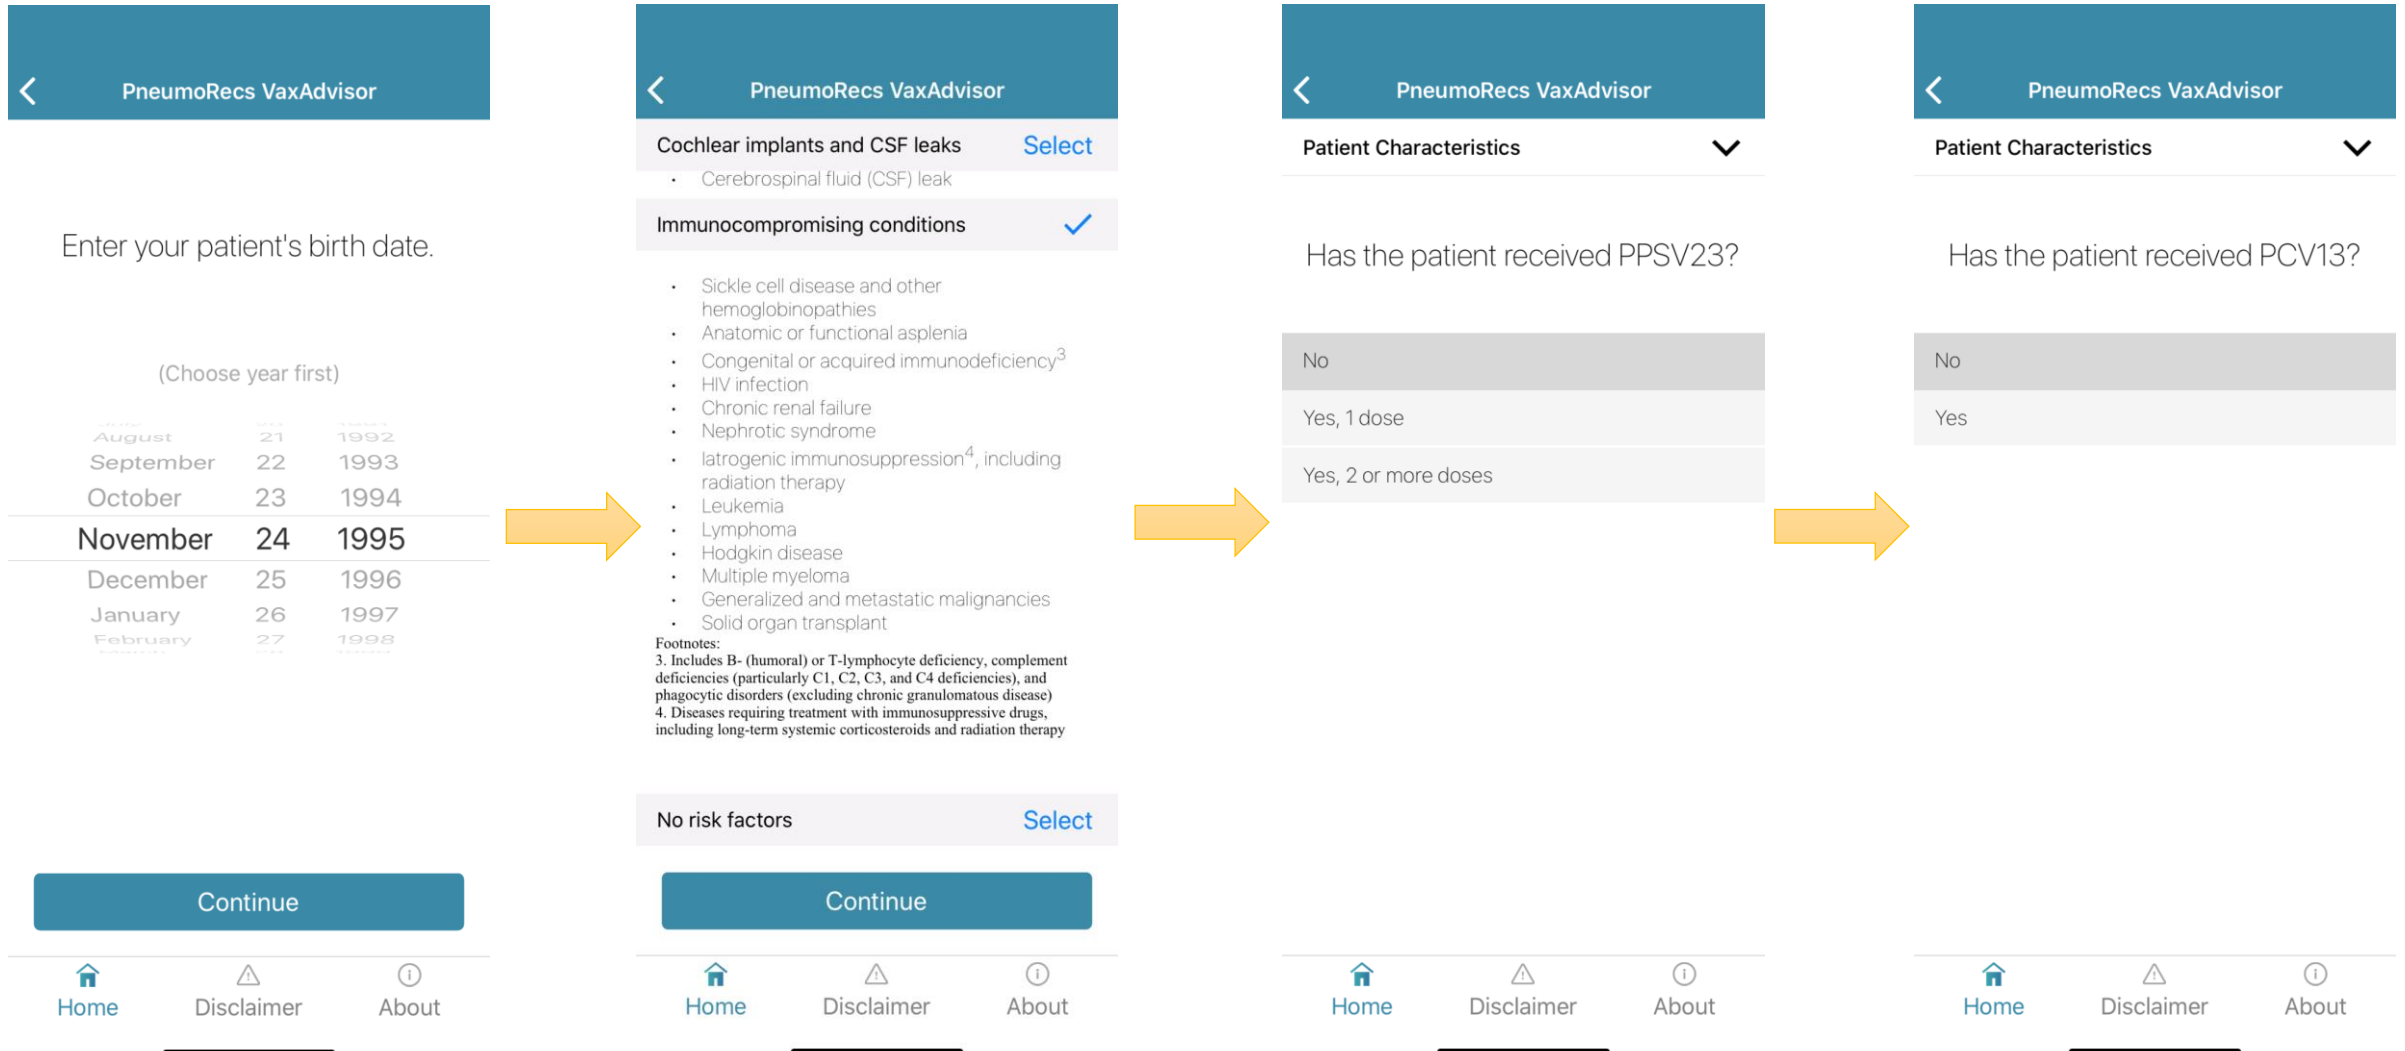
PneumoRecs VaxAdvisor

Enter your patient's birth date.

(Choose year first)

| August | 21 | 1992 |
|---|---|---|
| September | 22 | 1993 |
| October | 23 | 1994 |
| November | 24 | 1995 |
| December | 25 | 1996 |
| January | 26 | 1997 |
| February | 27 | 1998 |

Continue

Home Disclaimer About

PneumoRecs VaxAdvisor

Cochlear implants and CSF leaks Select

• Cerebrospinal fluid (CSF) leak

Immunocompromising conditions

• Sickle cell disease and other hemoglobinopathies
• Anatomic or functional asplenia
• Congenital or acquired immunodeficiency$^3$
• HIV infection
• Chronic renal failure
• Nephrotic syndrome
• Iatrogenic immunosuppression$^4$, including radiation therapy
• Leukemia
• Lymphoma
• Hodgkin disease
• Multiple myeloma
• Generalized and metastatic malignancies
• Solid organ transplant

Footnotes:
3. Includes B- (humoral) or T-lymphocyte deficiency, complement deficiencies (particularly C1, C2, C3, and C4 deficiencies), and phagocytic disorders (excluding chronic granulomatous disease)
4. Diseases requiring treatment with immunosuppressive drugs, including long-term systemic corticosteroids and radiation therapy

No risk factors Select

Continue

Home Disclaimer About

PneumoRecs VaxAdvisor

Patient Characteristics

Has the patient received PPSV23?

No

Yes, 1 dose

Yes, 2 or more doses

Home Disclaimer About

PneumoRecs VaxAdvisor

Patient Characteristics

Has the patient received PCV13?

No

Yes

Home Disclaimer About